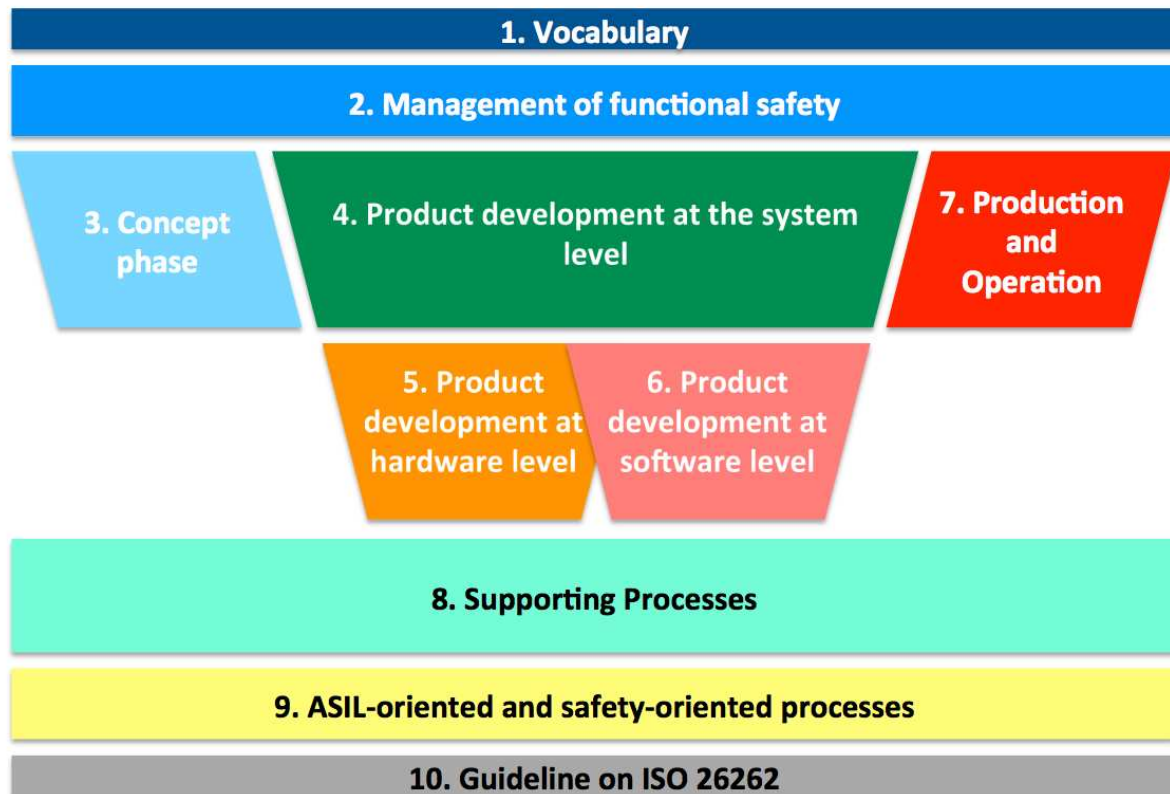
1. Vocabulary

2. Management of functional safety

3. Concept phase

4. Product development at the system level

7. Production and Operation

5. Product development at hardware level

6. Product development at software level

8. Supporting Processes

9. ASIL-oriented and safety-oriented processes

10. Guideline on ISO 26262